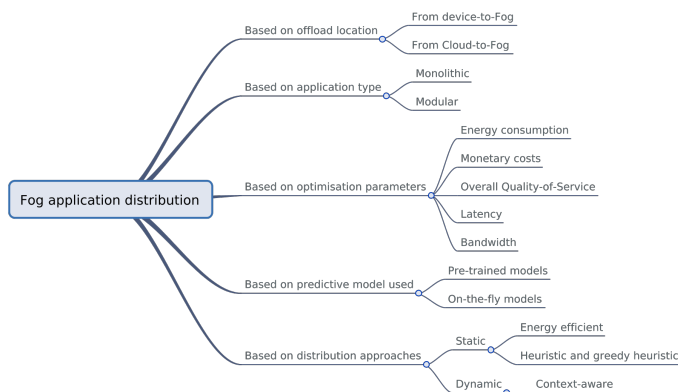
Fog application distribution

Based on offload location
From device-to-Fog
From Cloud-to-Fog

Based on application type
Monolithic
Modular

Based on optimisation parameters
Energy consumption
Monetary costs
Overall Quality-of-Service
Latency
Bandwidth

Based on predictive model used
Pre-trained models
On-the-fly models

Based on distribution approaches
Static
Energy efficient
Heuristic and greedy heuristic
Dynamic
Context-aware